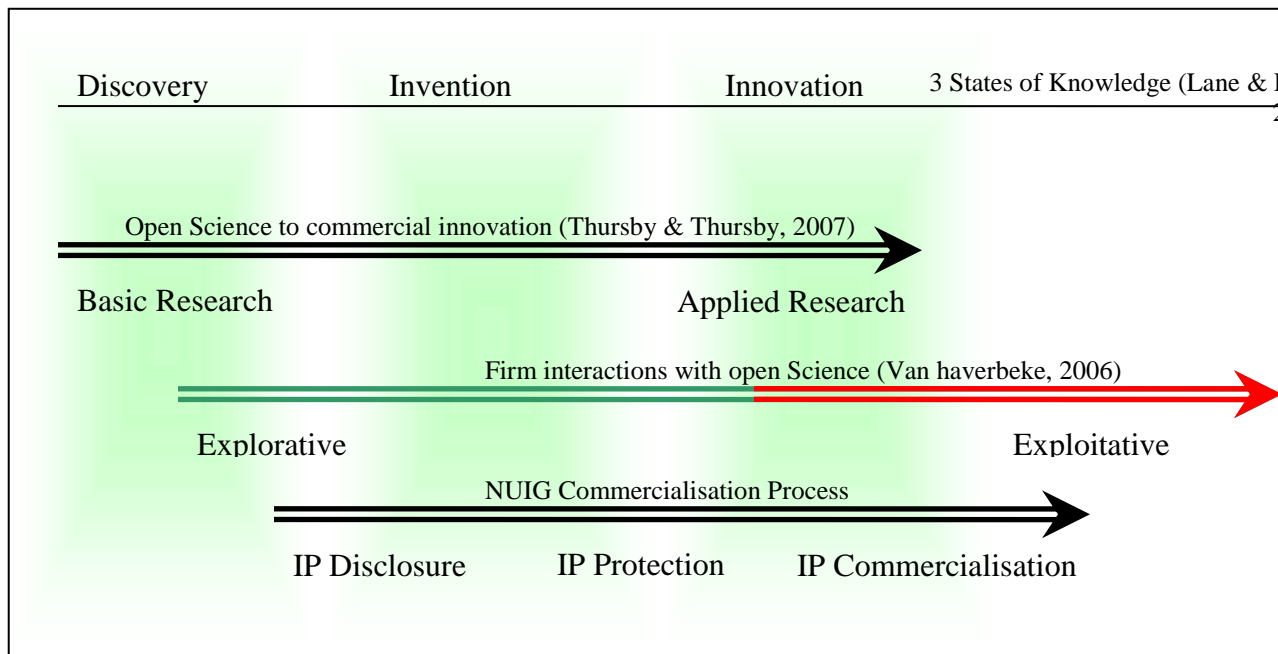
Discovery Invention Innovation 3 States of Knowledge (Lane & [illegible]
2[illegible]

Open Science to commercial innovation (Thursby & Thursby, 2007)

Basic Research Applied Research

Firm interactions with open Science (Van haverbeke, 2006)

Explorative Exploitative

NUIG Commercialisation Process

IP Disclosure IP Protection IP Commercialisation